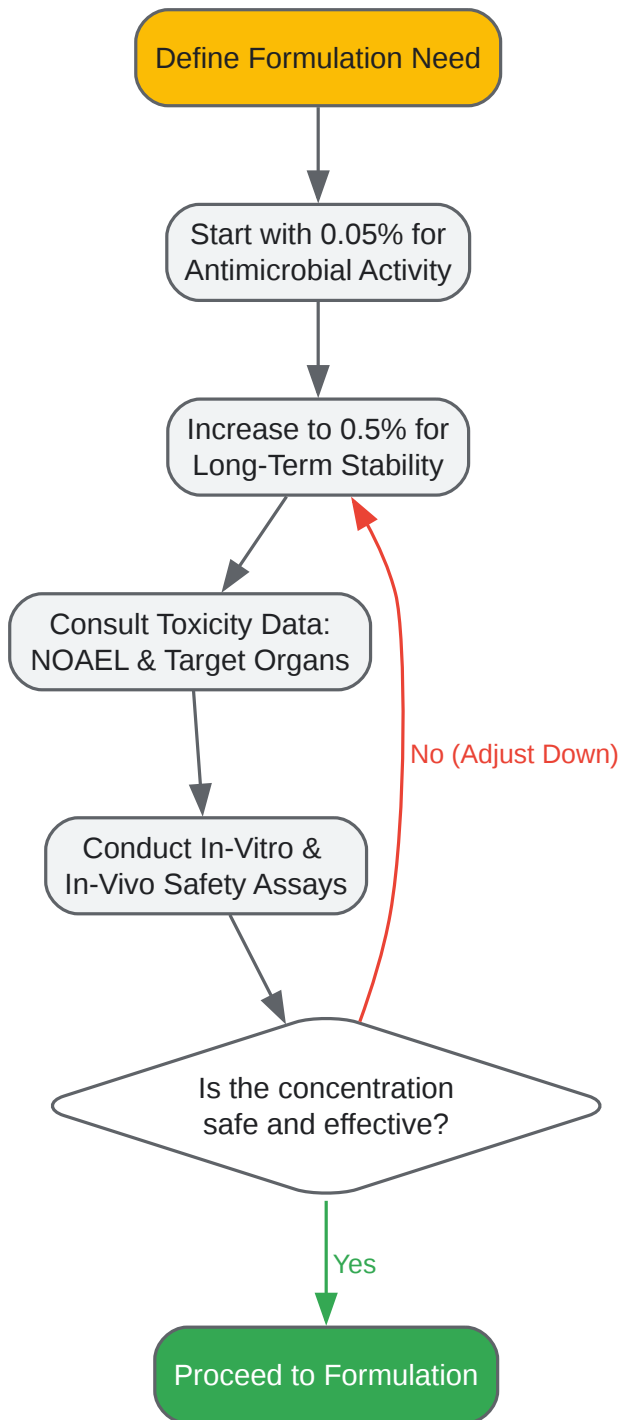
Define Formulation Need

Start with 0.05% for Antimicrobial Activity

Increase to 0.5% for Long-Term Stability

Consult Toxicity Data: NOAEL & Target Organs

Conduct In-Vitro & In-Vivo Safety Assays

Is the concentration safe and effective?

No (Adjust Down)

Yes

Proceed to Formulation